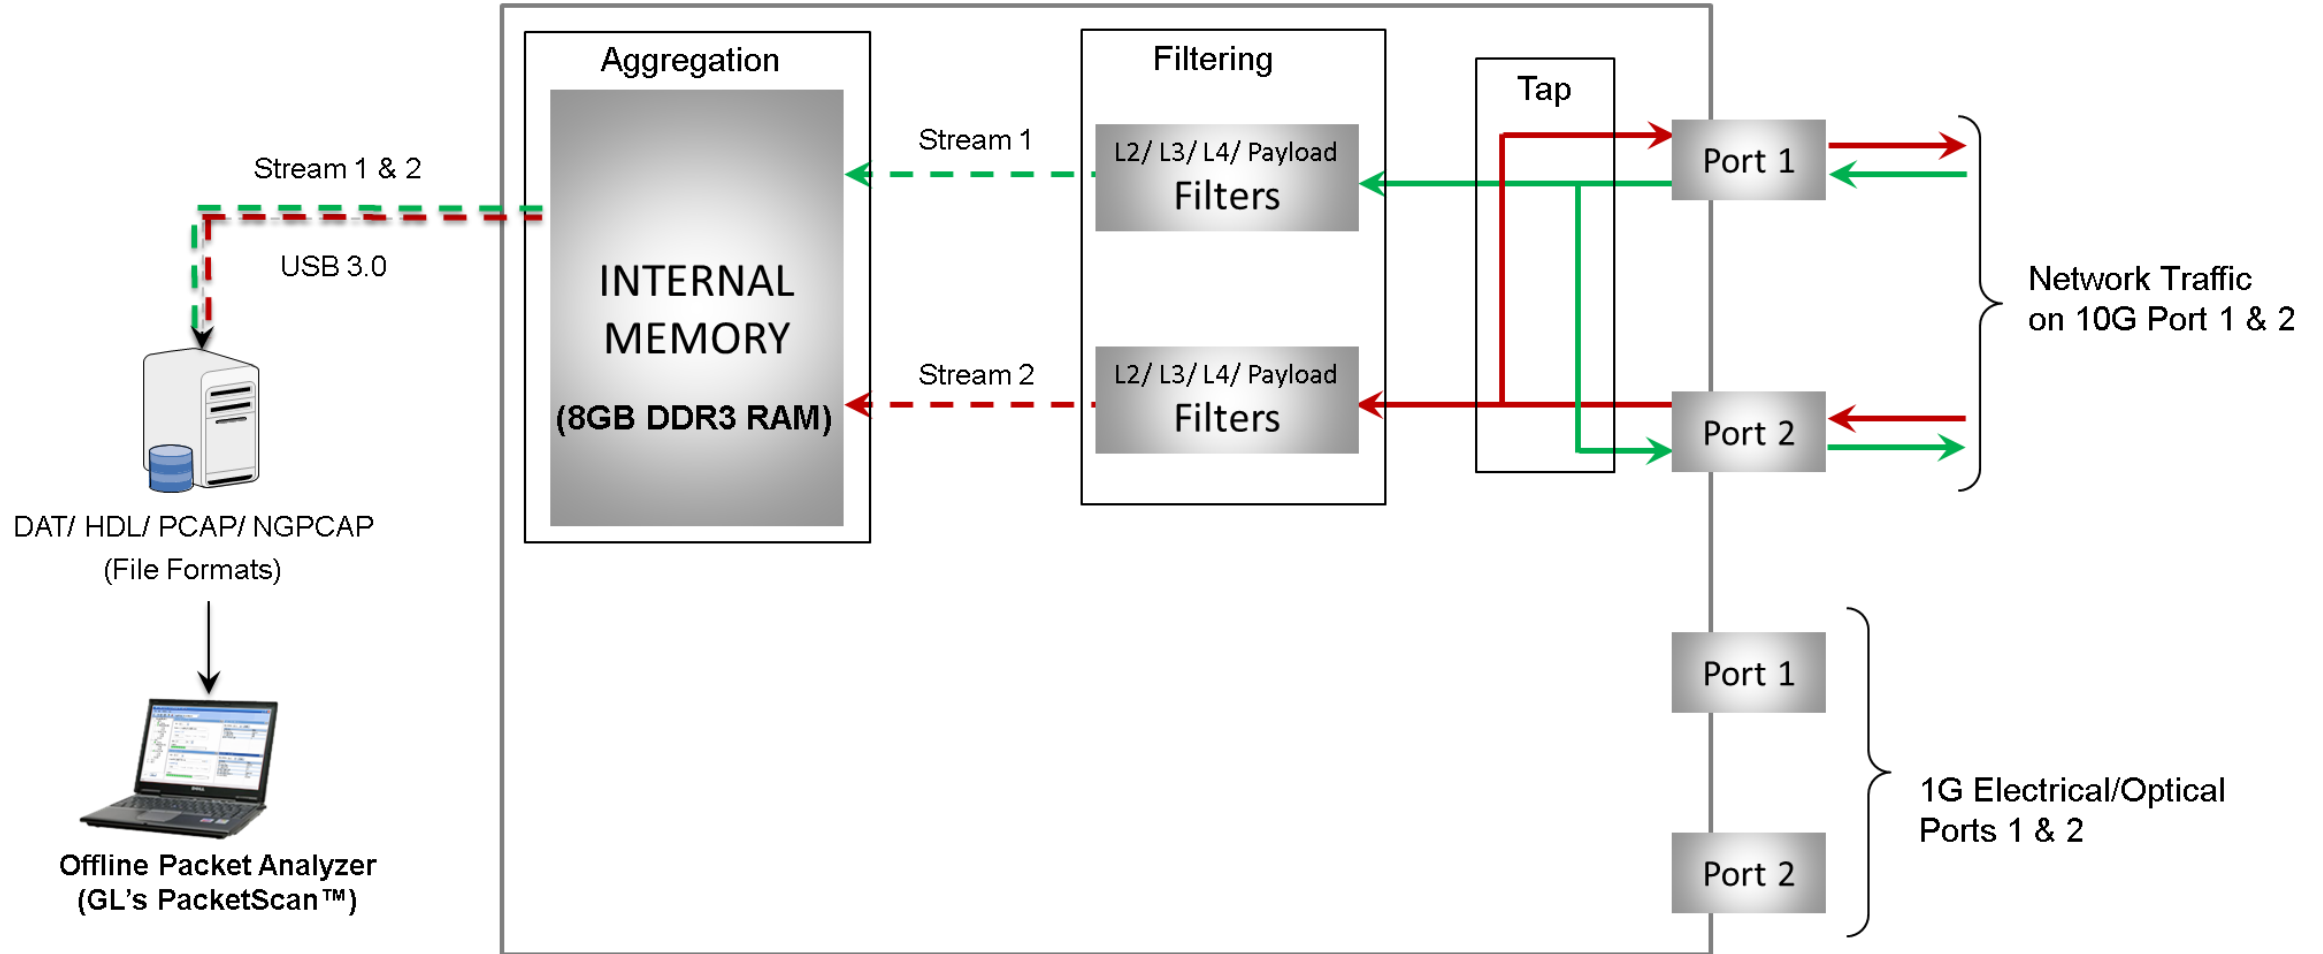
Aggregation

INTERNAL MEMORY

(8GB DDR3 RAM)

Filtering

Stream 1

L2/ L3/ L4/ Payload Filters

Stream 2

L2/ L3/ L4/ Payload Filters

Tap

Port 1

Port 2

Network Traffic on 10G Port 1 & 2

Port 1

Port 2

1G Electrical/Optical Ports 1 & 2

Stream 1 & 2

USB 3.0

DAT/ HDL/ PCAP/ NGPCAP (File Formats)

Offline Packet Analyzer (GL's PacketScan™)